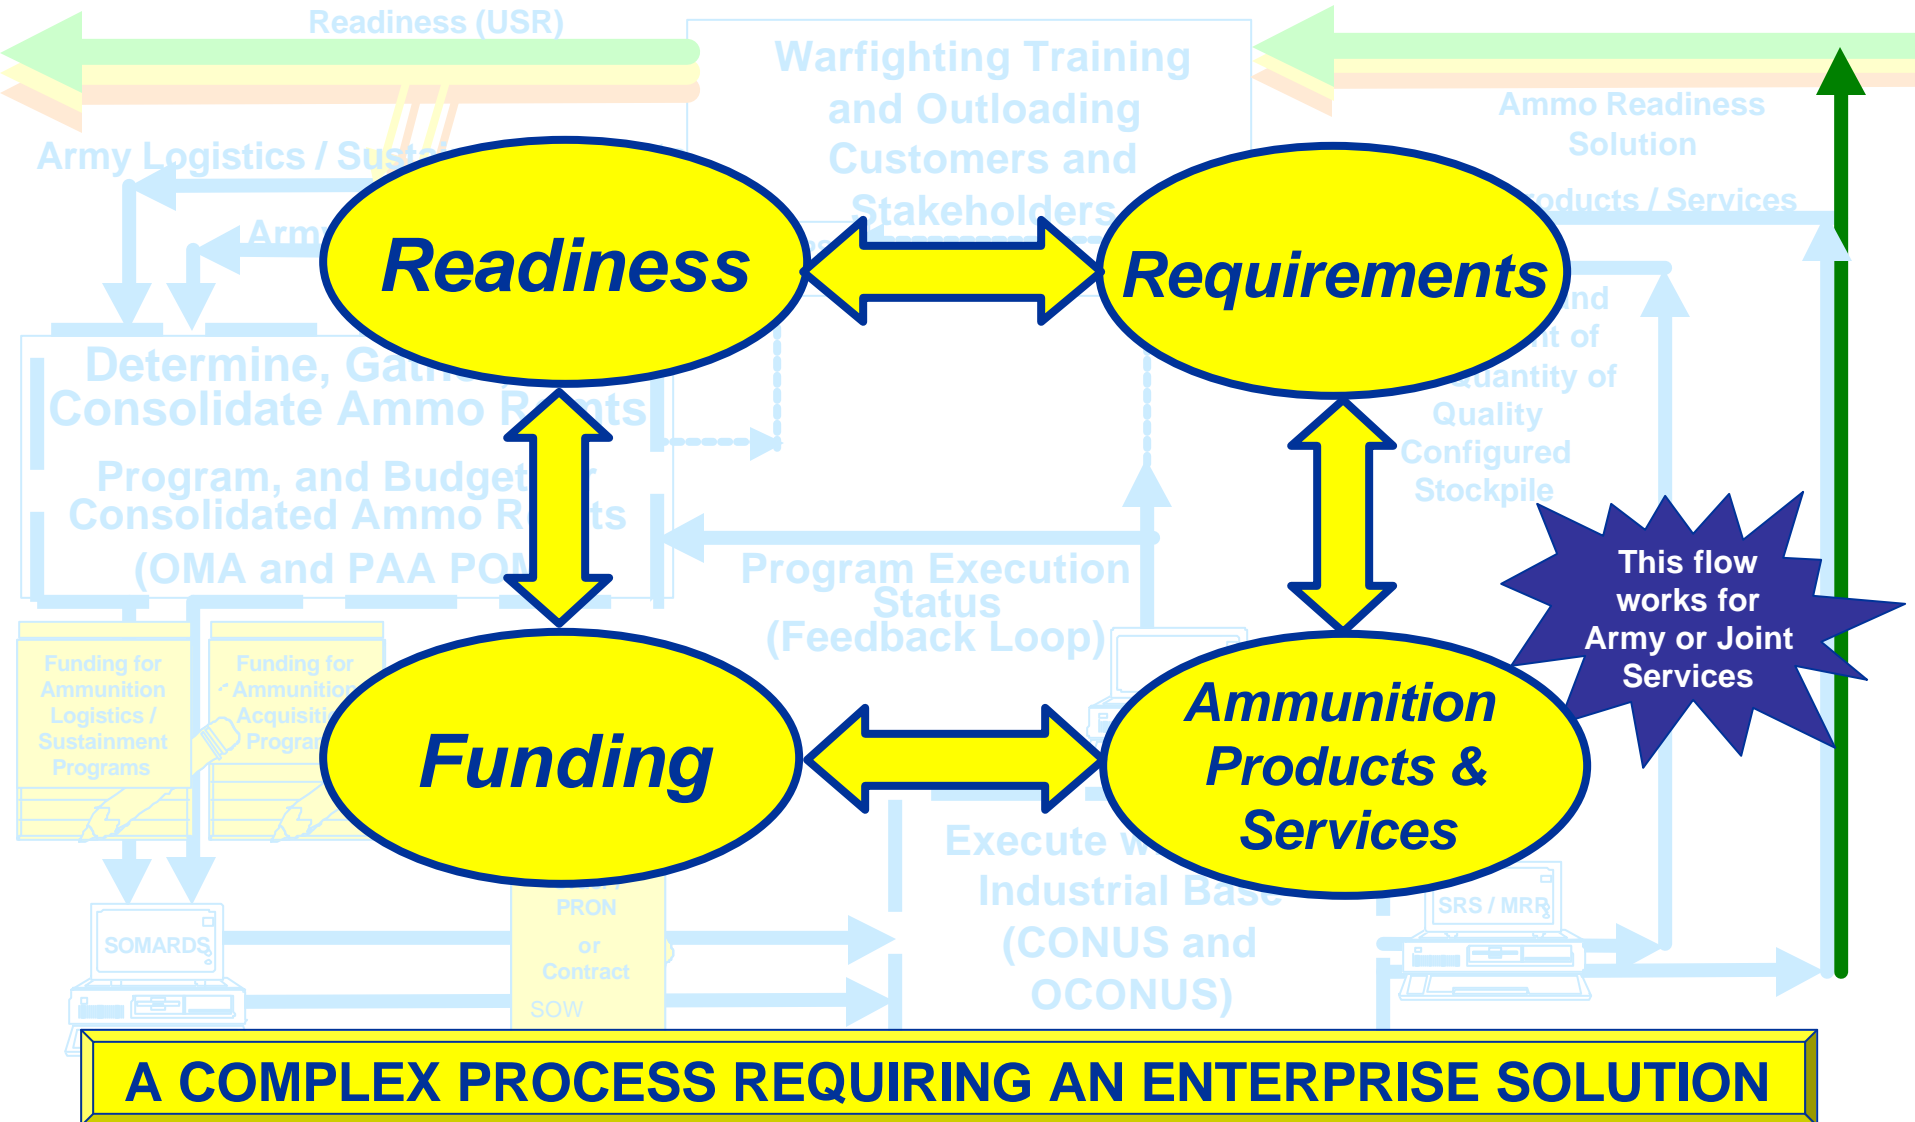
Readiness (USR)

Warfighting Training and Outloading Customers and Stakeholders

Ammo Readiness Solution

Army Logistics / Sust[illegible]

Arm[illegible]

Products / Services

Readiness

Requirements

Determine, Ga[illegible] Consolidate Ammo R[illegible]ts

Program, and Budget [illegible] Consolidated Ammo R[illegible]ts (OMA and PAA PO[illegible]

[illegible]nd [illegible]t of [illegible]uantity of Quality Configured Stockpile

Program Execution Status (Feedback Loop)

This flow works for Army or Joint Services

Funding for Ammunition Logistics / Sustainment Programs

Funding for Ammunitio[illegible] Acquisiti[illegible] Program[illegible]

Funding

Ammunition Products & Services

Execute w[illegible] Industrial Base (CONUS and OCONUS)

PRON or Contract

SOW

SOMARDS

SRS / MRR

A COMPLEX PROCESS REQUIRING AN ENTERPRISE SOLUTION